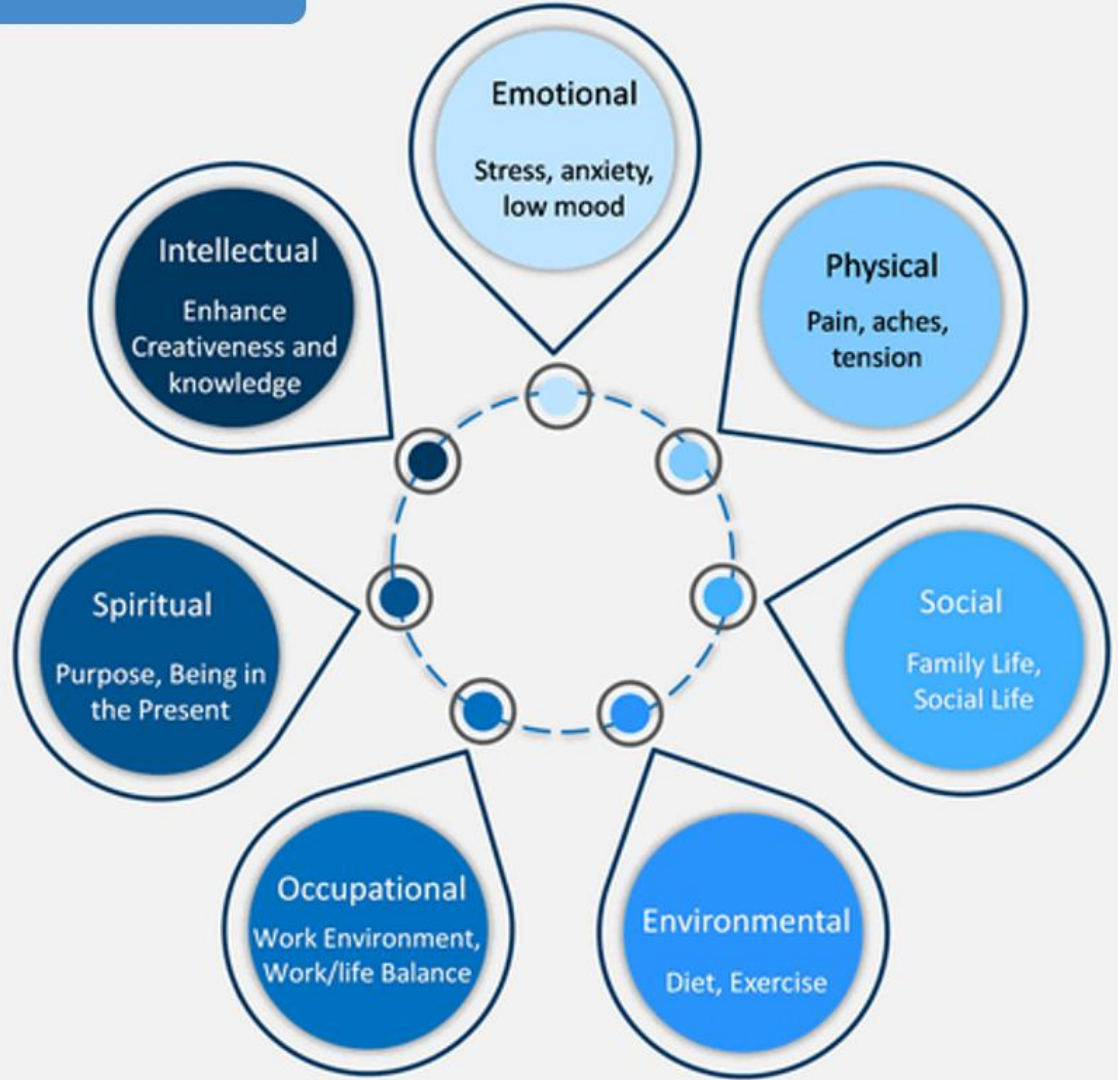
Emotional

Stress, anxiety, low mood

Intellectual

Enhance Creativeness and knowledge

Physical

Pain, aches, tension

Spiritual

Purpose, Being in the Present

Social

Family Life, Social Life

Occupational

Work Environment, Work/life Balance

Environmental

Diet, Exercise